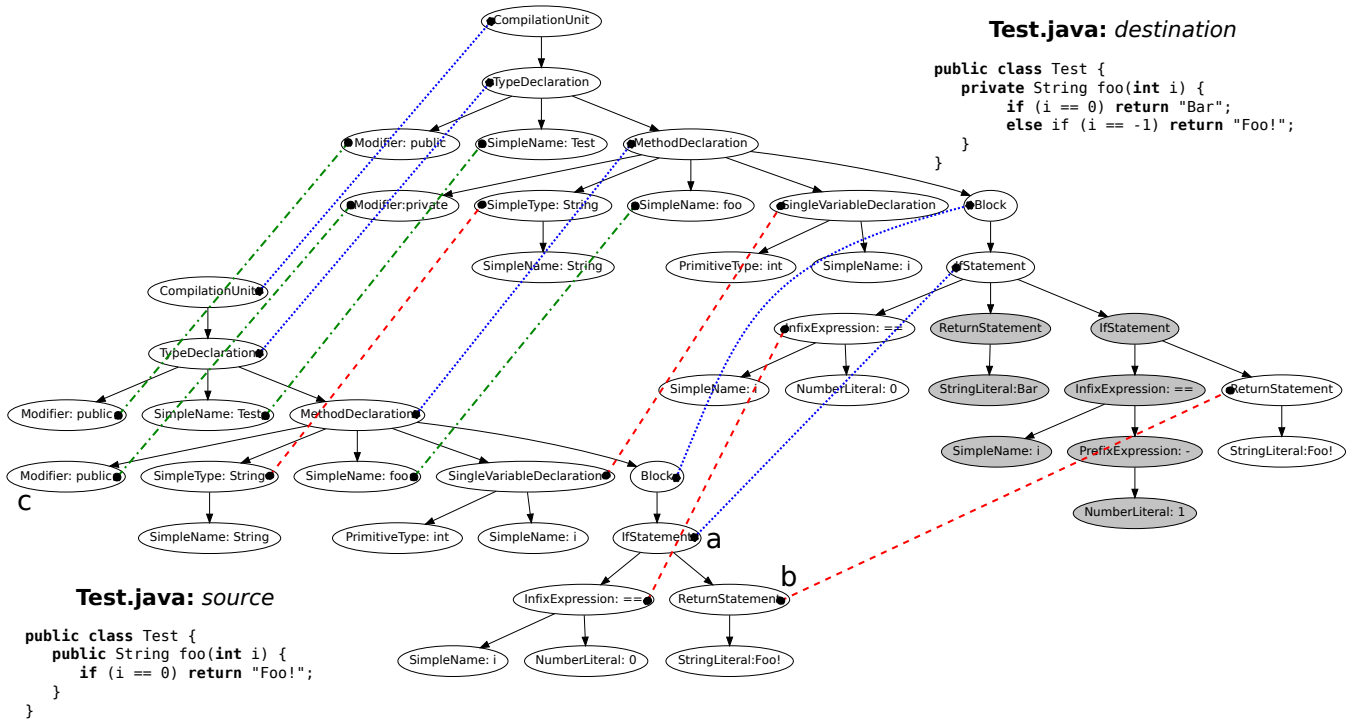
**Test.java:** *destination*

```
public class Test {
   private String foo(int i) {
        if (i == 0) return "Bar";
        else if (i == -1) return "Foo!";
   }
}
```

CompilationUnit
TypeDeclaration
Modifier: public
SimpleName: Test
MethodDeclaration
Modifier:private
SimpleType: String
SimpleName: foo
SingleVariableDeclaration
Block
SimpleName: String
PrimitiveType: int
SimpleName: i
IfStatement
InfixExpression: ==
ReturnStatement
IfStatement
SimpleName: i
NumberLiteral: 0
StringLiteral:Bar
InfixExpression: ==
ReturnStatement
SimpleName: i
PrefixExpression: -
StringLiteral:Foo!
NumberLiteral: 1

CompilationUnit
TypeDeclaration
Modifier: public
SimpleName: Test
MethodDeclaration
Modifier: public
SimpleType: String
SimpleName: foo
SingleVariableDeclaration
Block
c
SimpleName: String
PrimitiveType: int
SimpleName: i
IfStatement
a
b
InfixExpression: ==
ReturnStatement
SimpleName: i
NumberLiteral: 0
StringLiteral:Foo!

**Test.java:** *source*

```
public class Test {
   public String foo(int i) {
      if (i == 0) return "Foo!";
   }
}
```